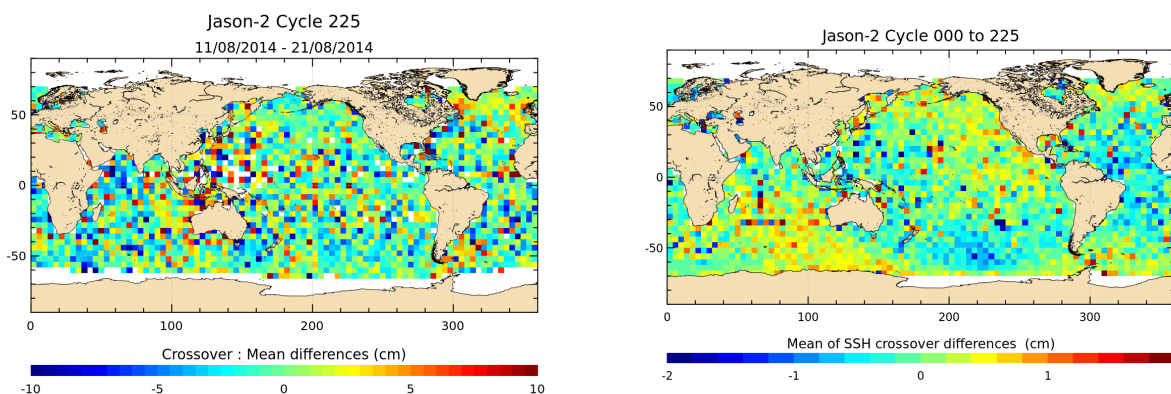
Jason-2 Cycle 225
11/08/2014 - 21/08/2014

50
0
-50
0
100
200
300

Crossover : Mean differences (cm)

-10
-5
0
5
10

Jason-2 Cycle 000 to 225

50
0
-50
0
100
200
300

Mean of SSH crossover differences (cm)

-2
-1
0
1